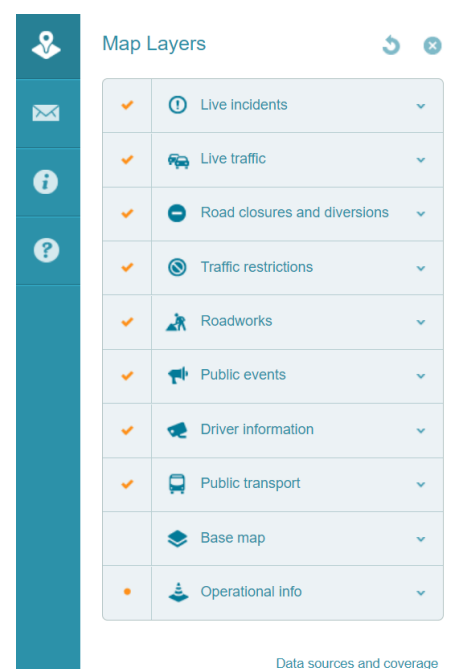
Map Layers

Live incidents

Live traffic

Road closures and diversions

Traffic restrictions

Roadworks

Public events

Driver information

Public transport

Base map

Operational info

Data sources and coverage